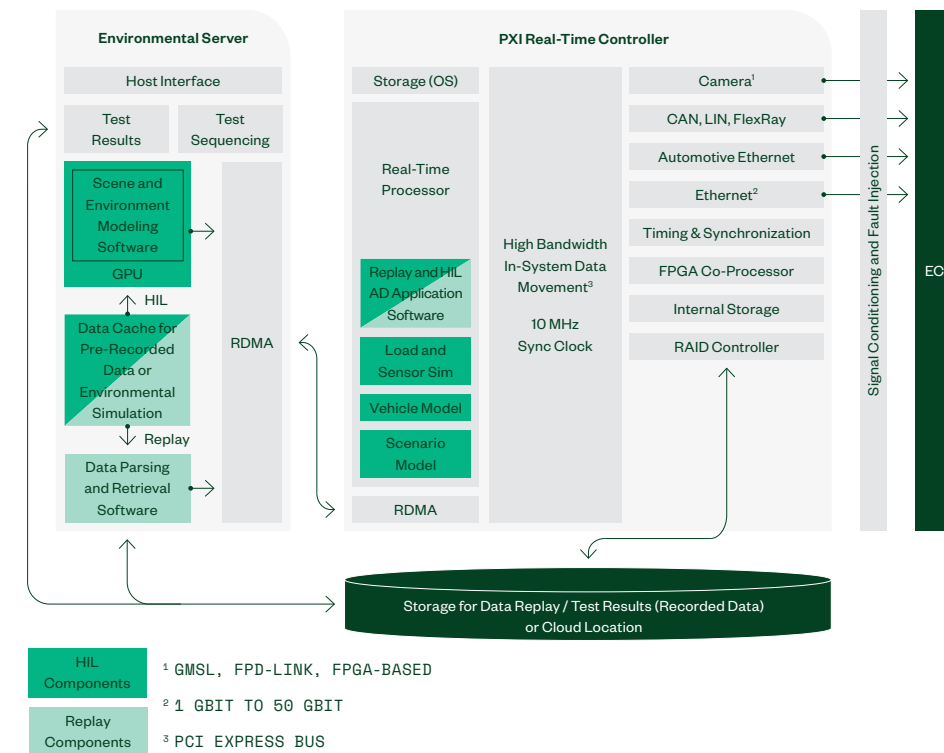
Environmental Server

Host Interface

Test Results

Test Sequencing

Scene and Environment Modeling Software

GPU

HIL

Data Cache for Pre-Recorded Data or Environmental Simulation

Replay

Data Parsing and Retrieval Software

RDMA

PXI Real-Time Controller

Storage (OS)

Real-Time Processor

Replay and HIL AD Application Software

Load and Sensor Sim

Vehicle Model

Scenario Model

RDMA

High Bandwidth In-System Data Movement$^3$

10 MHz Sync Clock

Camera$^1$

CAN, LIN, FlexRay

Automotive Ethernet

Ethernet$^2$

Timing & Synchronization

FPGA Co-Processor

Internal Storage

RAID Controller

Signal Conditioning and Fault Injection

EC

Storage for Data Replay / Test Results (Recorded Data) or Cloud Location

HIL Components

Replay Components

$^1$ GMSL, FPD-LINK, FPGA-BASED

$^2$ 1 GBIT TO 50 GBIT

$^3$ PCI EXPRESS BUS